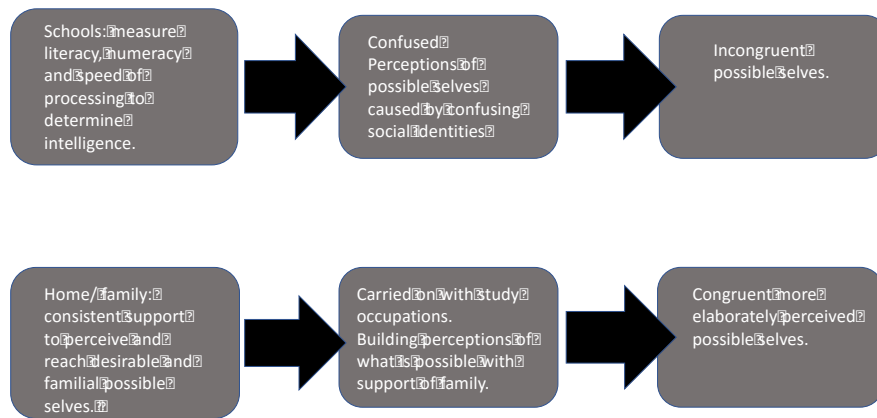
Schools: measure literacy, numeracy and speed of processing to determine intelligence.

Confused Perceptions of possible selves caused by confusing social identities

Incongruent possible selves.

Home/family: consistent support to perceive and reach desirable and familial possible selves.

Carried on with study occupations. Building perceptions of what is possible with support of family.

Congruent more elaborately perceived possible selves.